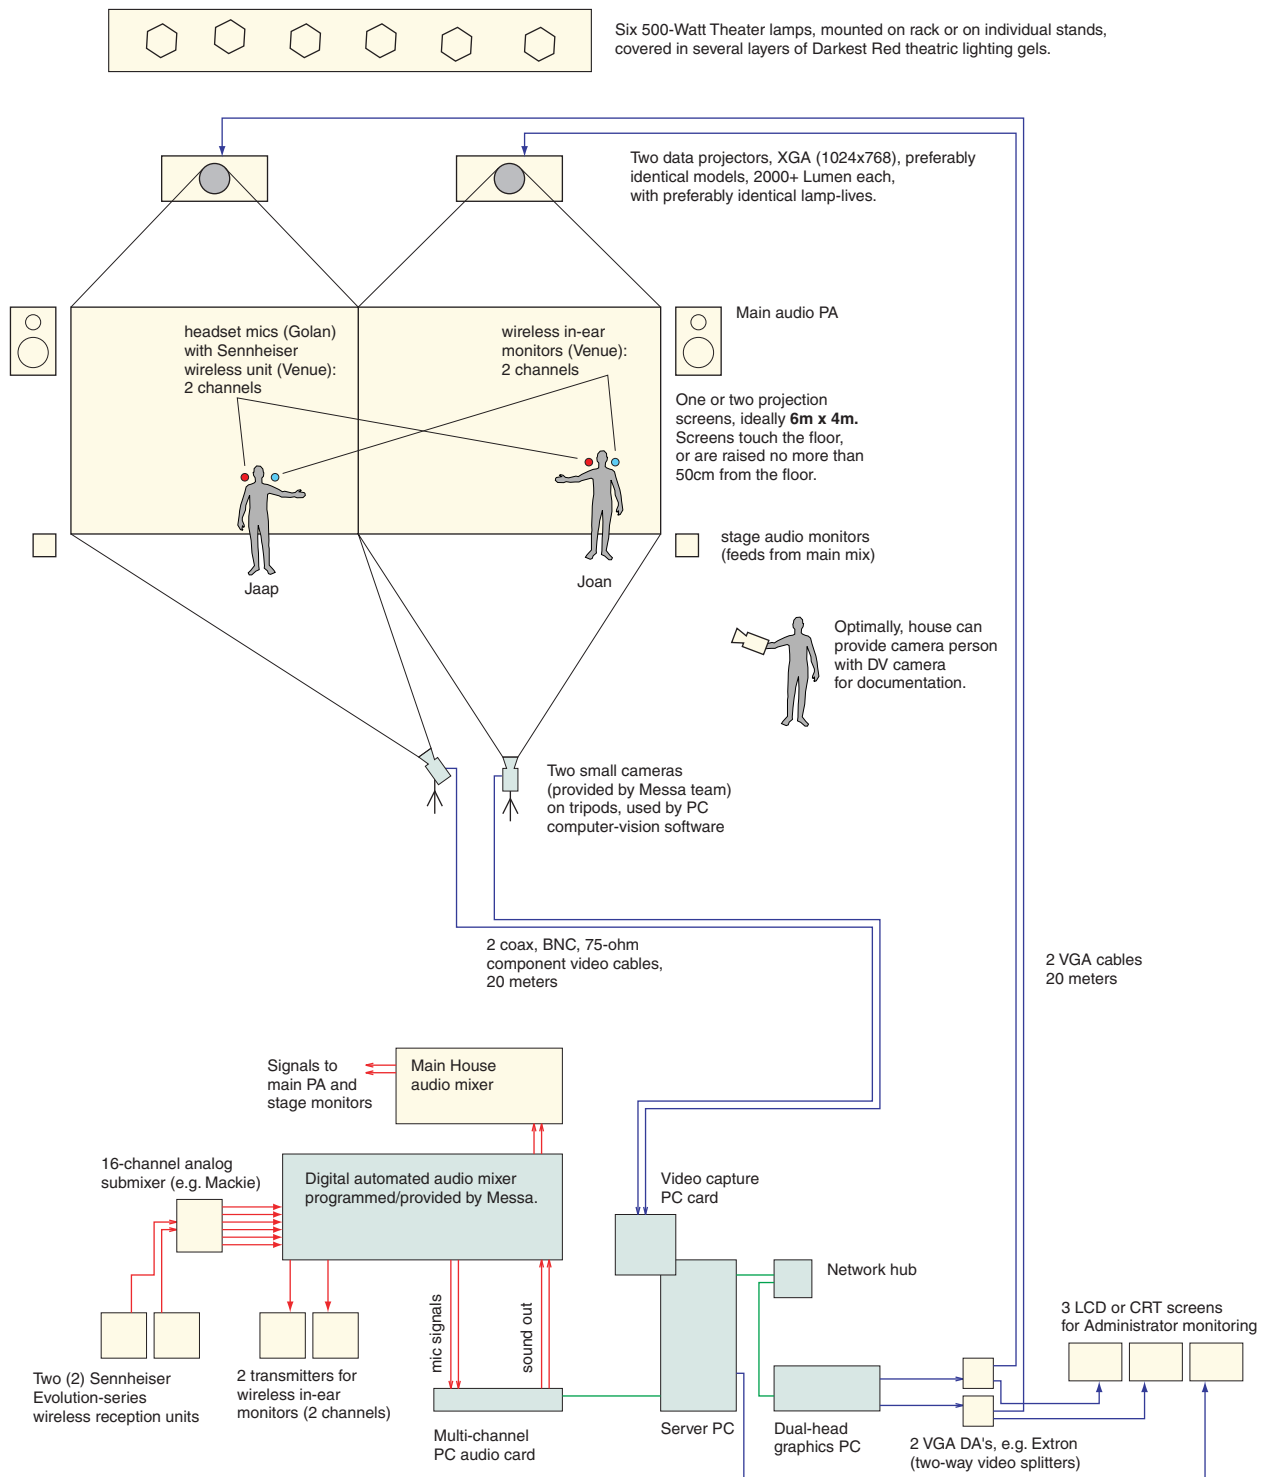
Six 500-Watt Theater lamps, mounted on rack or on individual stands, covered in several layers of Darkest Red theatric lighting gels.

Two data projectors, XGA (1024x768), preferably identical models, 2000+ Lumen each, with preferably identical lamp-lives.

headset mics (Golan) with Sennheiser wireless unit (Venue): 2 channels

wireless in-ear monitors (Venue): 2 channels

Main audio PA

One or two projection screens, ideally **6m x 4m.** Screens touch the floor, or are raised no more than 50cm from the floor.

stage audio monitors (feeds from main mix)

Jaap

Joan

Optimally, house can provide camera person with DV camera for documentation.

Two small cameras (provided by Messa team) on tripods, used by PC computer-vision software

2 coax, BNC, 75-ohm component video cables, 20 meters

2 VGA cables 20 meters

Signals to main PA and stage monitors

Main House audio mixer

16-channel analog submixer (e.g. Mackie)

Digital automated audio mixer programmed/provided by Messa.

Video capture PC card

Network hub

mic signals

sound out

3 LCD or CRT screens for Administrator monitoring

Two (2) Sennheiser Evolution-series wireless reception units

2 transmitters for wireless in-ear monitors (2 channels)

Multi-channel PC audio card

Server PC

Dual-head graphics PC

2 VGA DA's, e.g. Extron (two-way video splitters)